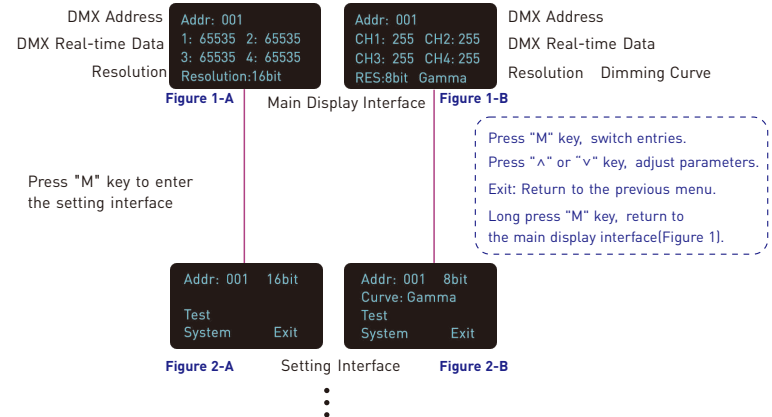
DMX Address
DMX Real-time Data
Resolution

Addr: 001
1: 65535 2: 65535
3: 65535 4: 65535
Resolution:16bit

Figure 1-A

Addr: 001
CH1: 255 CH2: 255
CH3: 255 CH4: 255
RES:8bit Gamma

Figure 1-B

DMX Address
DMX Real-time Data
Resolution Dimming Curve

Main Display Interface

Press "M" key, switch entries.
Press "∧" or "∨" key, adjust parameters.
Exit: Return to the previous menu.
Long press "M" key, return to the main display interface(Figure 1).

Press "M" key to enter the setting interface

Addr: 001 16bit
Test
System Exit

Figure 2-A

Setting Interface

Addr: 001 8bit
Curve: Gamma
Test
System Exit

Figure 2-B